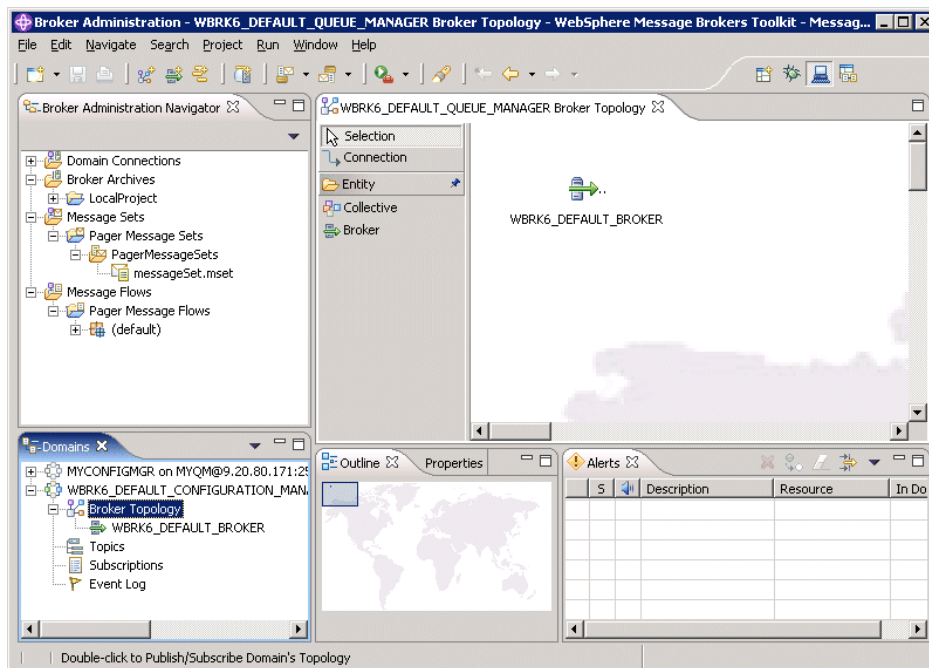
Broker Administration - WBRK6_DEFAULT_QUEUE_MANAGER Broker Topology - WebSphere Message Brokers Toolkit - Messag...

File Edit Navigate Search Project Run Window Help

Broker Administration Navigator

Domain Connections
Broker Archives
LocalProject
Message Sets
Pager Message Sets
PagerMessageSets
messageSet.mset
Message Flows
Pager Message Flows
(default)

WBRK6_DEFAULT_QUEUE_MANAGER Broker Topology

Selection
Connection
Entity
Collective
Broker

WBRK6_DEFAULT_BROKER

Domains

MYCONFIGMGR on MYQM@9.20.80.171:2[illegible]
WBRK6_DEFAULT_CONFIGURATION_MAN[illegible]
Broker Topology
WBRK6_DEFAULT_BROKER
Topics
Subscriptions
Event Log

Outline Properties

Alerts

| S | | Description | Resource | In Do |
|---|---|---|---|---|

Double-click to Publish/Subscribe Domain's Topology